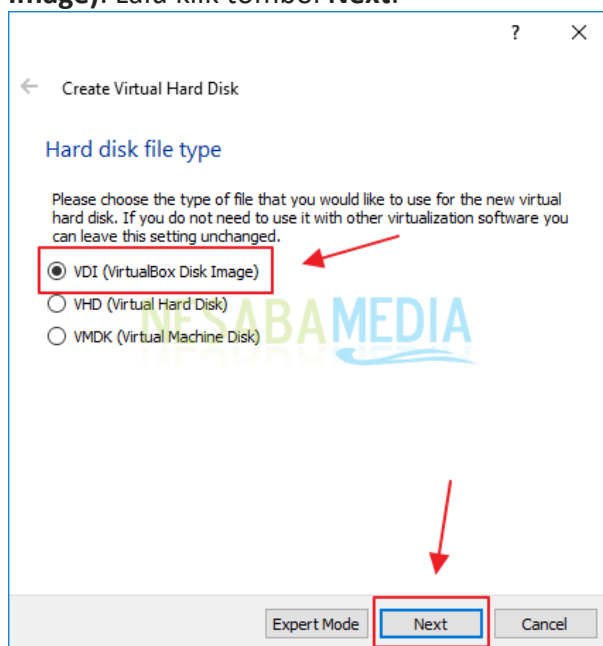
Image). Lalu klik tombol Next.

?

Create Virtual Hard Disk

Hard disk file type

Please choose the type of file that you would like to use for the new virtual hard disk. If you do not need to use it with other virtualization software you can leave this setting unchanged.

VDI (VirtualBox Disk Image)

VHD (Virtual Hard Disk)

VMDK (Virtual Machine Disk)

NESABAMEDIA

Expert Mode

Next

Cancel